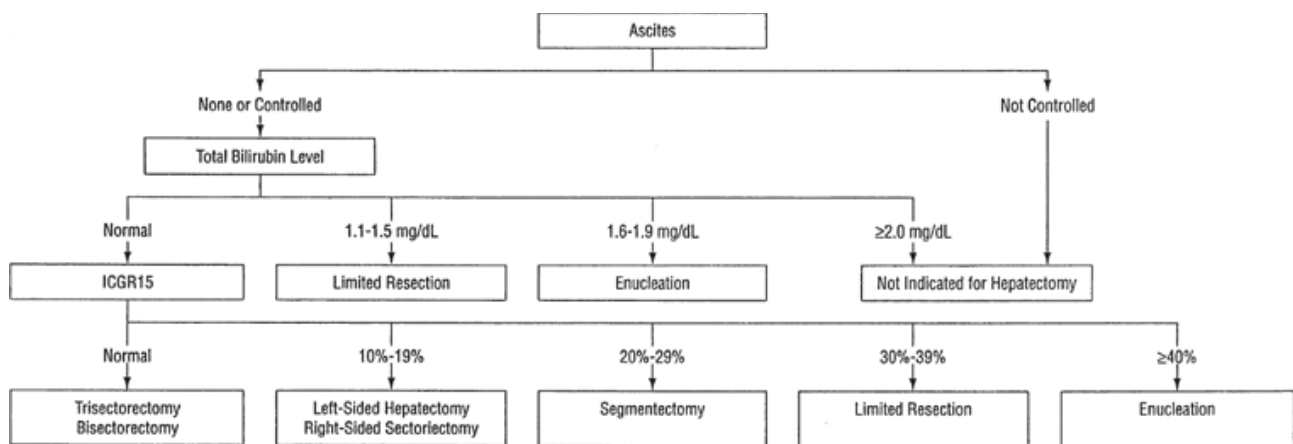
Ascites

None or Controlled

Not Controlled

Total Bilirubin Level

Normal

1.1-1.5 mg/dL

1.6-1.9 mg/dL

≥2.0 mg/dL

ICGR15

Limited Resection

Enucleation

Not Indicated for Hepatectomy

Normal

10%-19%

20%-29%

30%-39%

≥40%

Trisectorectomy
Bisectorectomy

Left-Sided Hepatectomy
Right-Sided Sectoriectomy

Segmentectomy

Limited Resection

Enucleation